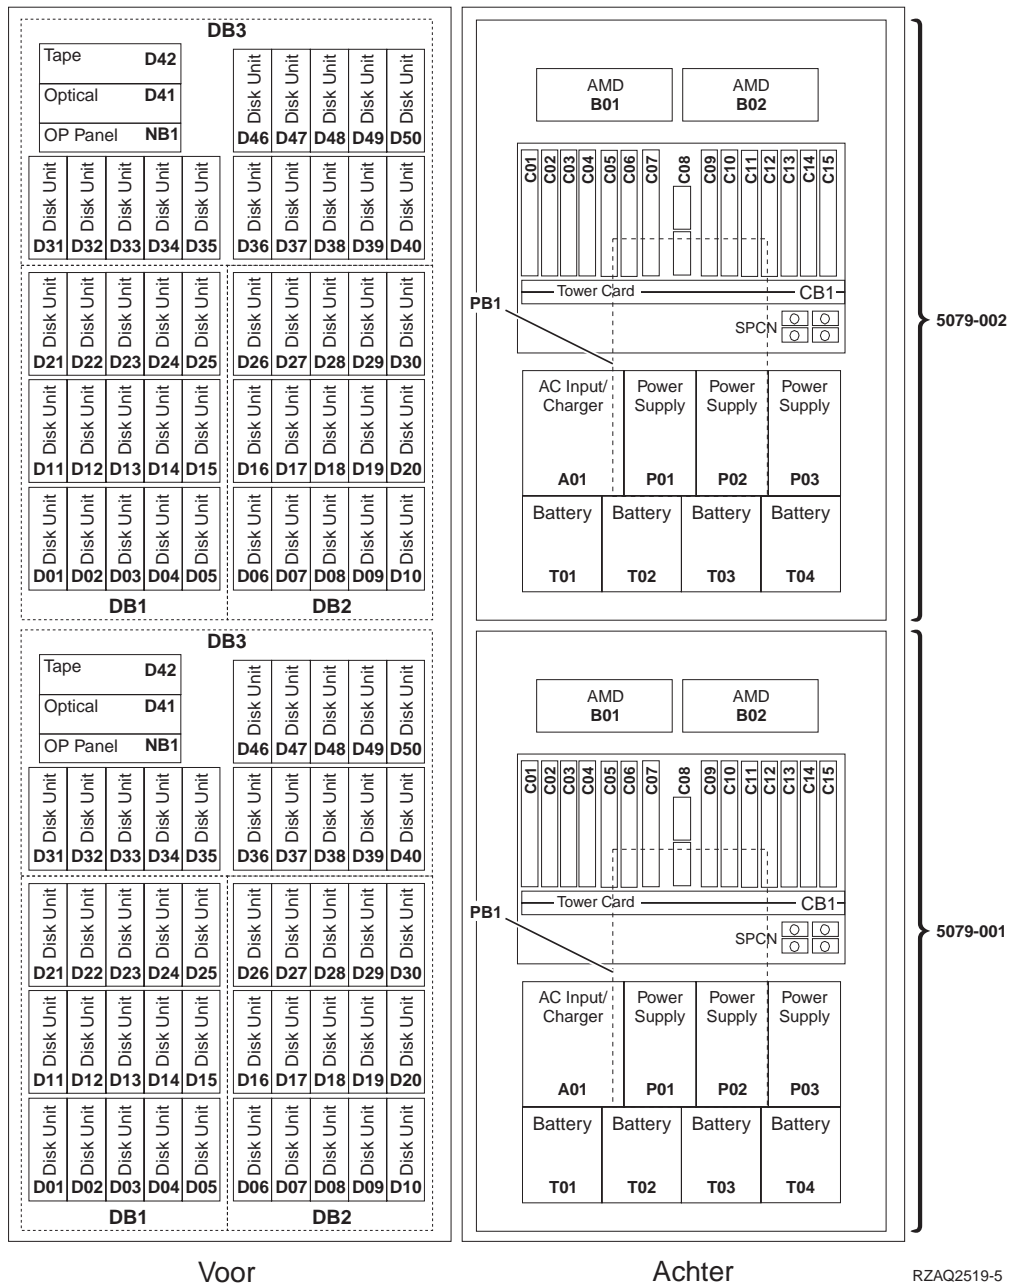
DB3
Tape D42
Optical D41
OP Panel NB1
Disk Unit D46 Disk Unit D47 Disk Unit D48 Disk Unit D49 Disk Unit D50
Disk Unit D31 Disk Unit D32 Disk Unit D33 Disk Unit D34 Disk Unit D35
Disk Unit D36 Disk Unit D37 Disk Unit D38 Disk Unit D39 Disk Unit D40
Disk Unit D21 Disk Unit D22 Disk Unit D23 Disk Unit D24 Disk Unit D25
Disk Unit D26 Disk Unit D27 Disk Unit D28 Disk Unit D29 Disk Unit D30
Disk Unit D11 Disk Unit D12 Disk Unit D13 Disk Unit D14 Disk Unit D15
Disk Unit D16 Disk Unit D17 Disk Unit D18 Disk Unit D19 Disk Unit D20
Disk Unit D01 Disk Unit D02 Disk Unit D03 Disk Unit D04 Disk Unit D05
Disk Unit D06 Disk Unit D07 Disk Unit D08 Disk Unit D09 Disk Unit D10
DB1 DB2

DB3
Tape D42
Optical D41
OP Panel NB1
Disk Unit D46 Disk Unit D47 Disk Unit D48 Disk Unit D49 Disk Unit D50
Disk Unit D31 Disk Unit D32 Disk Unit D33 Disk Unit D34 Disk Unit D35
Disk Unit D36 Disk Unit D37 Disk Unit D38 Disk Unit D39 Disk Unit D40
Disk Unit D21 Disk Unit D22 Disk Unit D23 Disk Unit D24 Disk Unit D25
Disk Unit D26 Disk Unit D27 Disk Unit D28 Disk Unit D29 Disk Unit D30
Disk Unit D11 Disk Unit D12 Disk Unit D13 Disk Unit D14 Disk Unit D15
Disk Unit D16 Disk Unit D17 Disk Unit D18 Disk Unit D19 Disk Unit D20
Disk Unit D01 Disk Unit D02 Disk Unit D03 Disk Unit D04 Disk Unit D05
Disk Unit D06 Disk Unit D07 Disk Unit D08 Disk Unit D09 Disk Unit D10
DB1 DB2

AMD B01
AMD B02
C01 C02 C03 C04 C05 C06 C07 C08 C09 C10 C11 C12 C13 C14 C15
Tower Card CB1
PB1
SPCN
AC Input/ Charger A01
Power Supply P01
Power Supply P02
Power Supply P03
Battery T01
Battery T02
Battery T03
Battery T04
5079-002

AMD B01
AMD B02
C01 C02 C03 C04 C05 C06 C07 C08 C09 C10 C11 C12 C13 C14 C15
Tower Card CB1
PB1
SPCN
AC Input/ Charger A01
Power Supply P01
Power Supply P02
Power Supply P03
Battery T01
Battery T02
Battery T03
Battery T04
5079-001

Voor
Achter
RZAQ2519-5